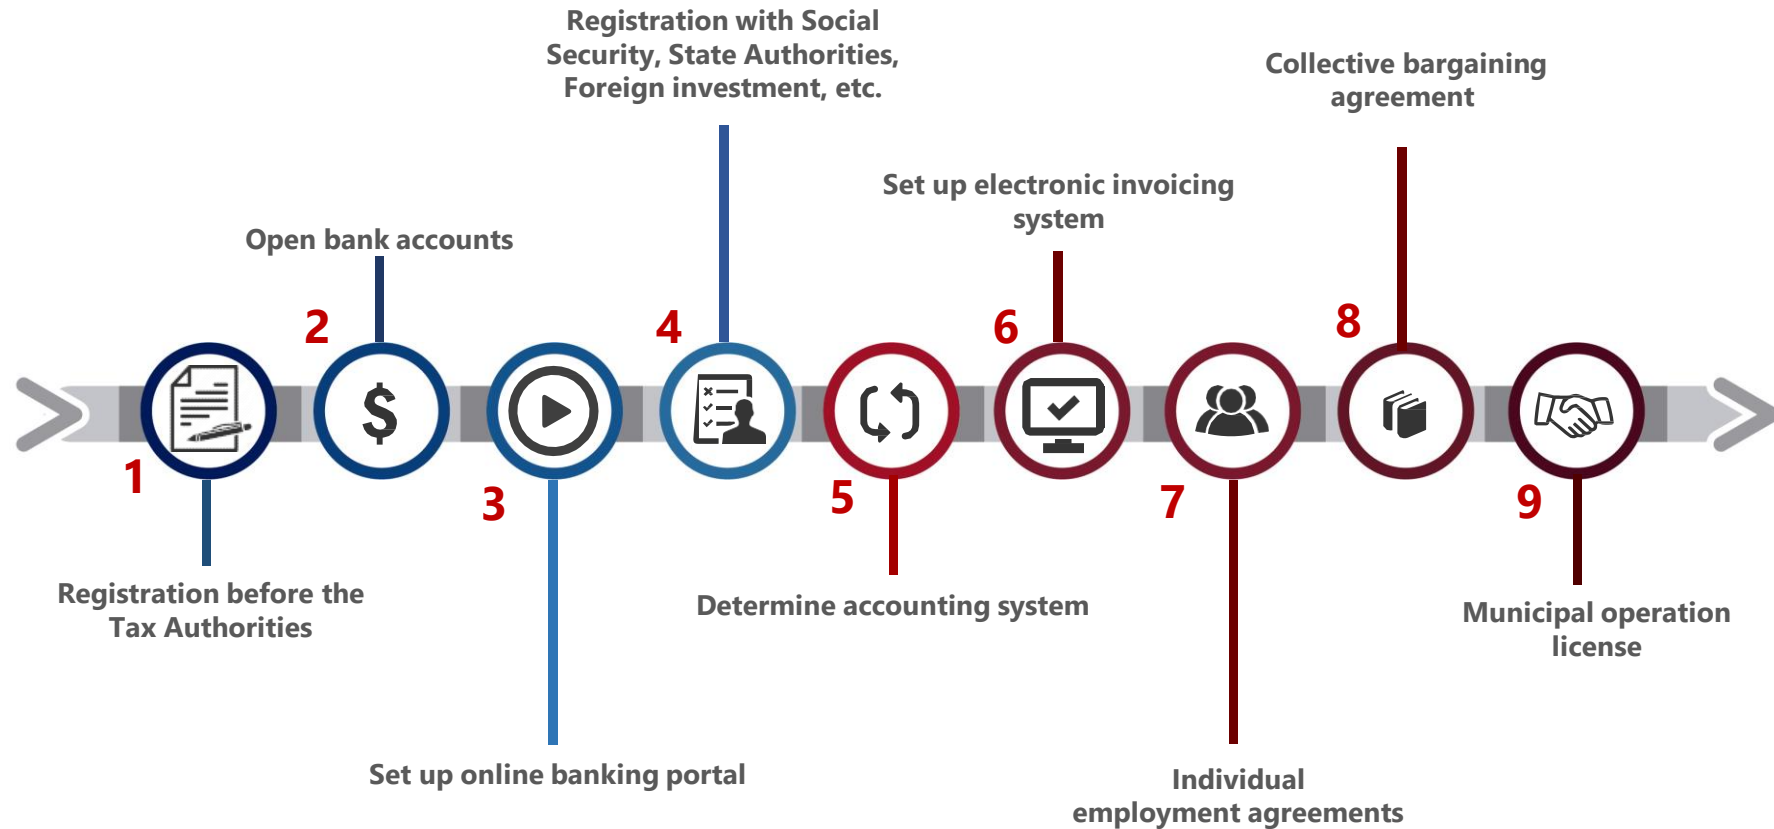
Registration with Social Security, State Authorities, Foreign investment, etc.

Collective bargaining agreement

Set up electronic invoicing system

Open bank accounts

2

4

6

8

$

1

3

5

7

9

Registration before the Tax Authorities

Determine accounting system

Municipal operation license

Set up online banking portal

Individual employment agreements